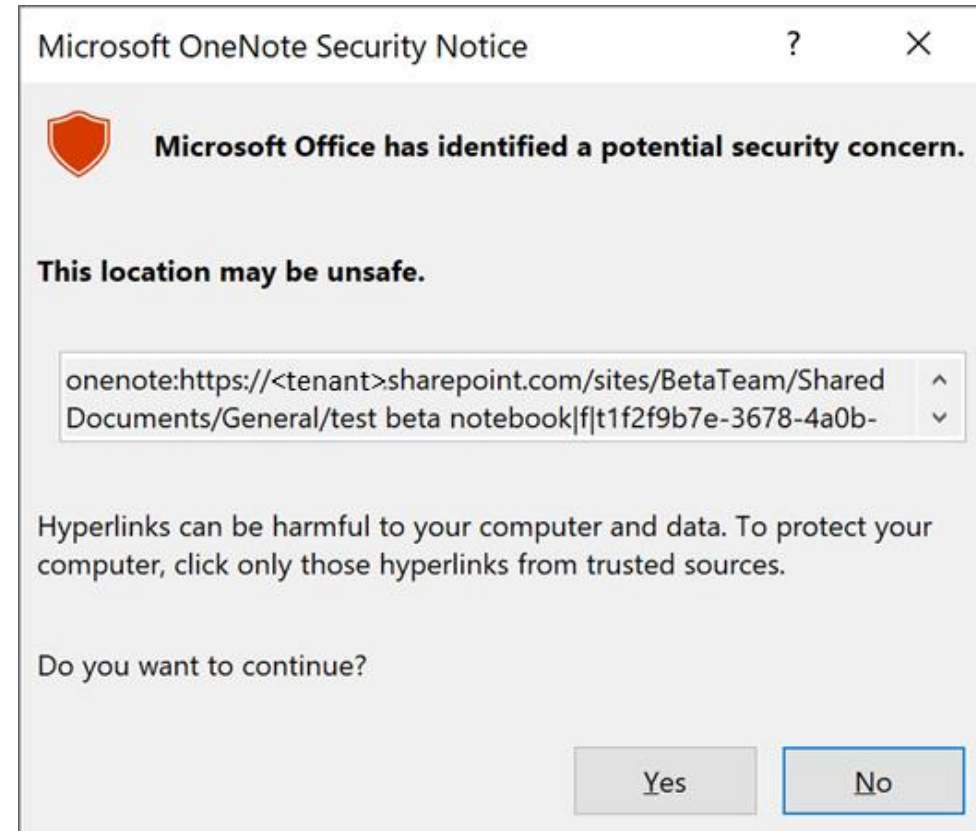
Microsoft OneNote Security Notice ? ×

Microsoft Office has identified a potential security concern.

This location may be unsafe.

onenote:https://<tenant>.sharepoint.com/sites/BetaTeam/Shared Documents/General/test beta notebook|f|t1f2f9b7e-3678-4a0b-

Hyperlinks can be harmful to your computer and data. To protect your computer, click only those hyperlinks from trusted sources.

Do you want to continue?

Yes No